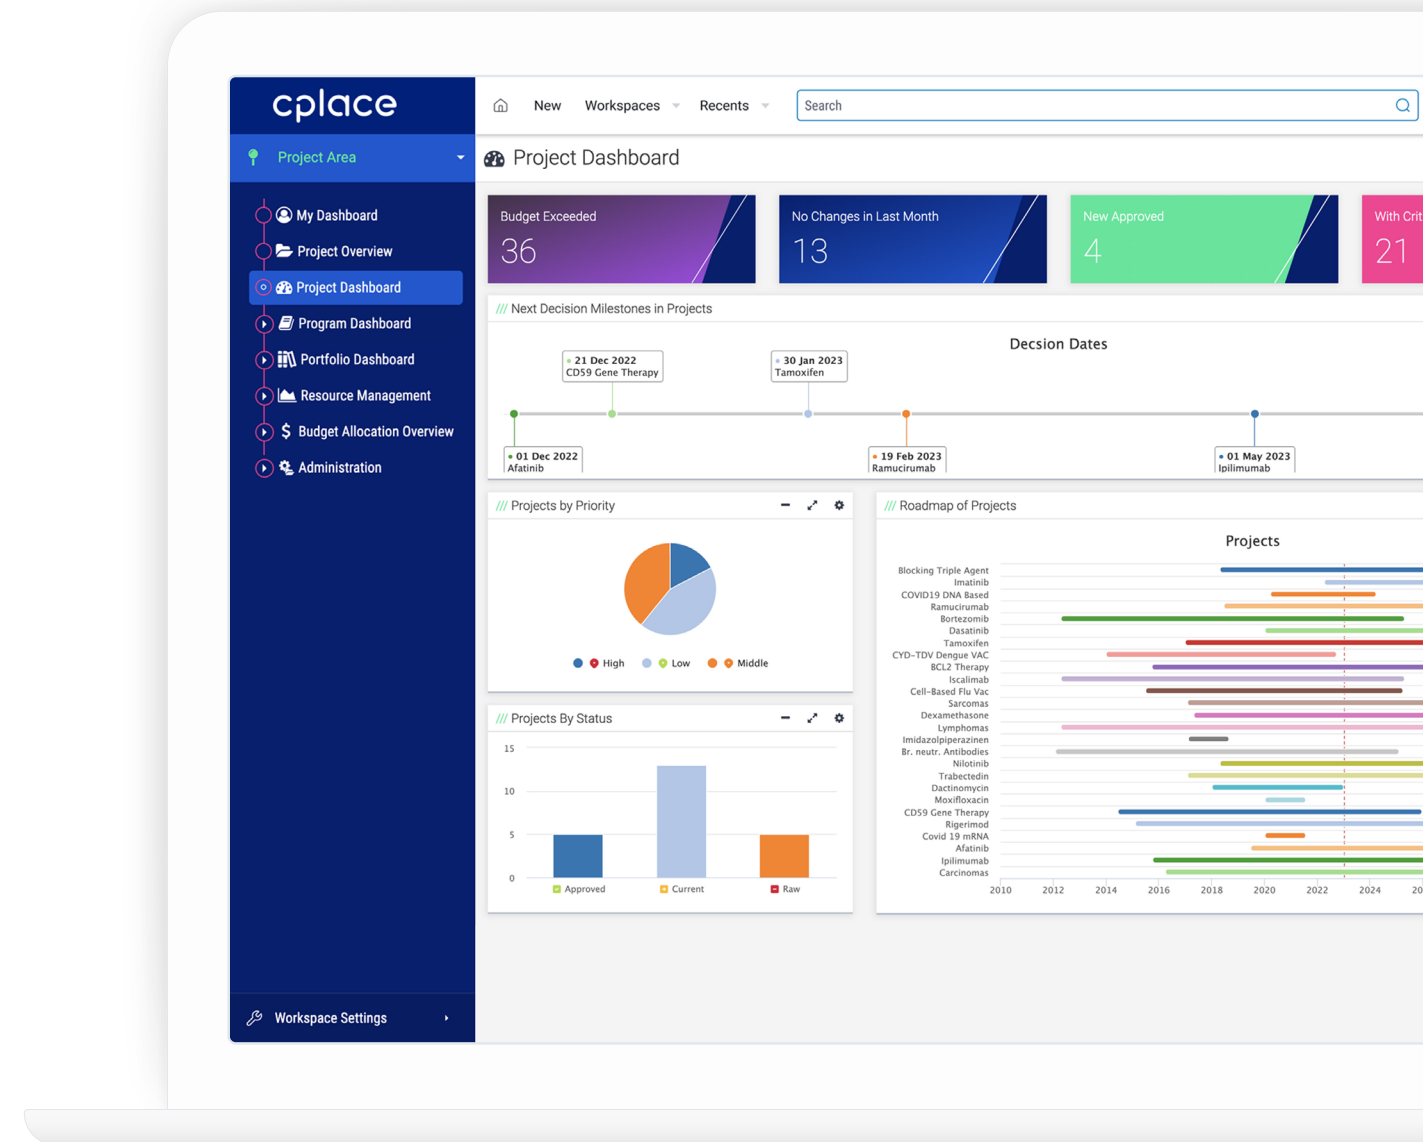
cplace

New Workspaces Recents

Search

Project Area

My Dashboard
Project Overview
Project Dashboard
Program Dashboard
Portfolio Dashboard
Resource Management
Budget Allocation Overview
Administration

Workspace Settings

Project Dashboard

Budget Exceeded
36

No Changes in Last Month
13

New Approved
4

With Cri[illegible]
21

/// Next Decision Milestones in Projects

Decsion Dates

21 Dec 2022
CD59 Gene Therapy

30 Jan 2023
Tamoxifen

01 Dec 2022
Afatinib

19 Feb 2023
Ramucirumab

01 May 2023
Ipilimumab

/// Projects by Priority

High Low Middle

/// Roadmap of Projects

Projects

Blocking Triple Agent
Imatinib
COVID19 DNA Based
Ramucirumab
Bortezomib
Dasatinib
Tamoxifen
CYD-TDV Dengue VAC
BCL2 Therapy
Iscalimab
Cell-Based Flu Vac
Sarcomas
Dexamethasone
Lymphomas
Imidazolpiperazinen
Br. neutr. Antibodies
Nilotinib
Trabectedin
Dactinomycin
Moxifloxacin
CD59 Gene Therapy
Rigerimod
Covid 19 mRNA
Afatinib
Ipilimumab
Carcinomas

2010 2012 2014 2016 2018 2020 2022 2024 20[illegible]

/// Projects By Status

15
10
5
0

Approved Current Raw